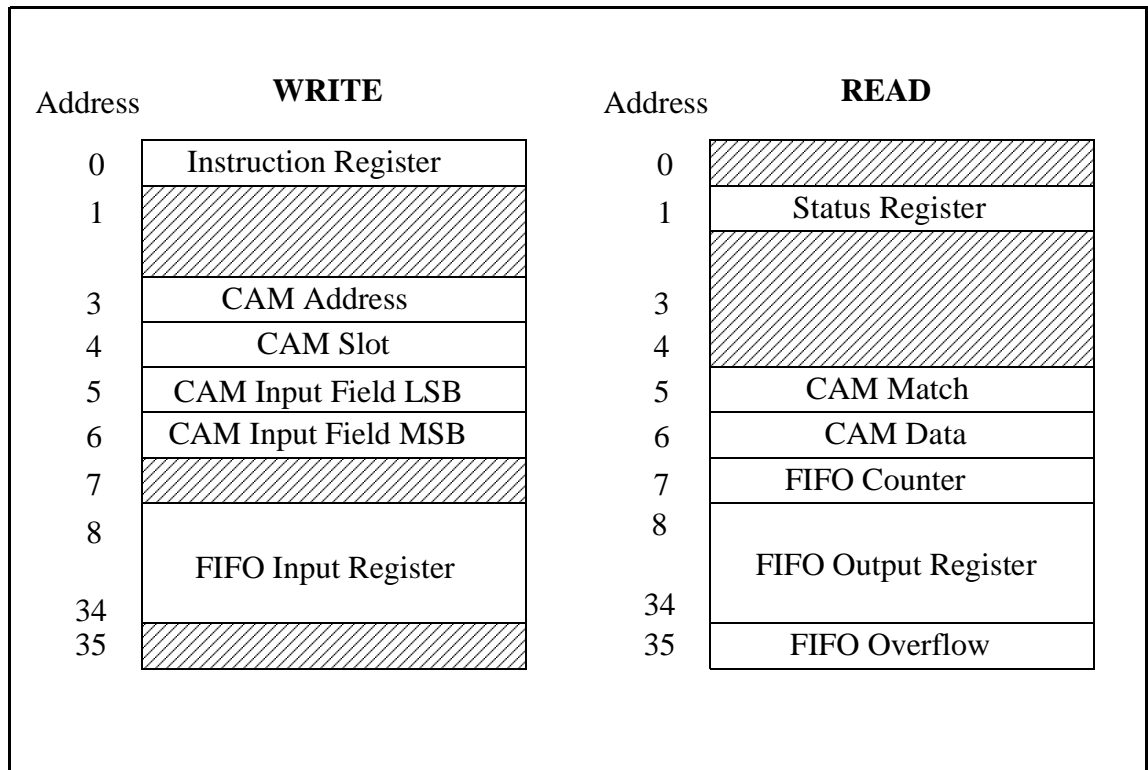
| Address | WRITE |
|---|---|
| 0 | Instruction Register |
| 1 | |
| 3 | CAM Address |
| 4 | CAM Slot |
| 5 | CAM Input Field LSB |
| 6 | CAM Input Field MSB |
| 7 | |
| 8 | FIFO Input Register |
| 34 | |
| 35 | |

| Address | READ |
|---|---|
| 0 | |
| 1 | Status Register |
| 3 | |
| 4 | |
| 5 | CAM Match |
| 6 | CAM Data |
| 7 | FIFO Counter |
| 8 | FIFO Output Register |
| 34 | |
| 35 | FIFO Overflow |